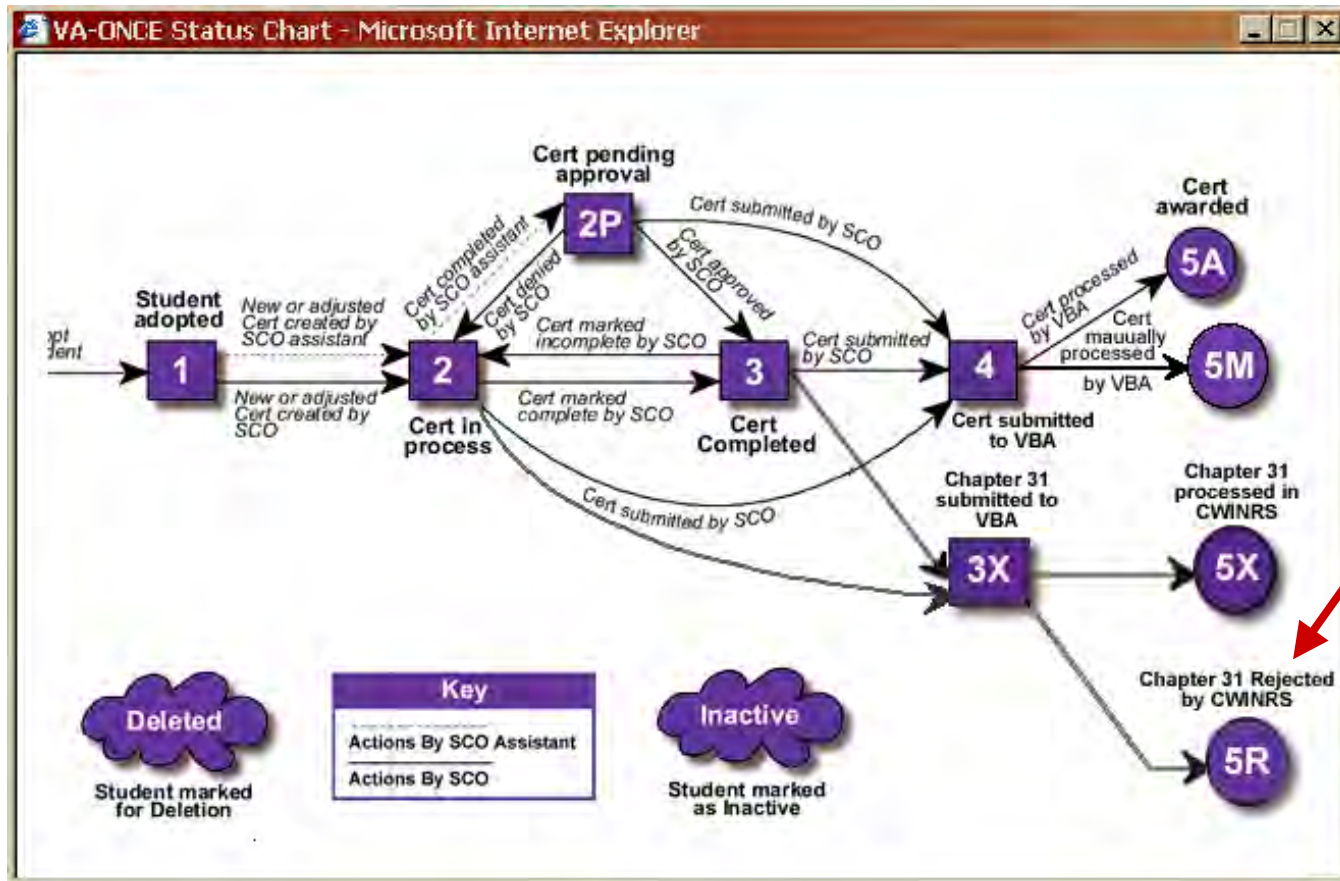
VA-ONCE Status Chart - Microsoft Internet Explorer

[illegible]pt
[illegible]dent

Student adopted

1

New or adjusted Cert created by SCO assistant

New or adjusted Cert created by SCO

2

Cert in process

Cert pending approval

2P

Cert completed by SCO assistant

Cert denied by SCO

Cert submitted by SCO

Cert approved by SCO

Cert marked incomplete by SCO

Cert marked complete by SCO

3

Cert Completed

Cert submitted by SCO

4

Cert submitted to VBA

Cert submitted by SCO

Cert awarded

5A

Cert processed by VBA

Cert mauually processed by VBA

5M

Chapter 31 submitted to VBA

3X

Chapter 31 processed in CWINRS

5X

Chapter 31 Rejected by CWINRS

5R

Deleted

Student marked for Deletion

Key

Actions By SCO Assistant

Actions By SCO

Inactive

Student marked as Inactive